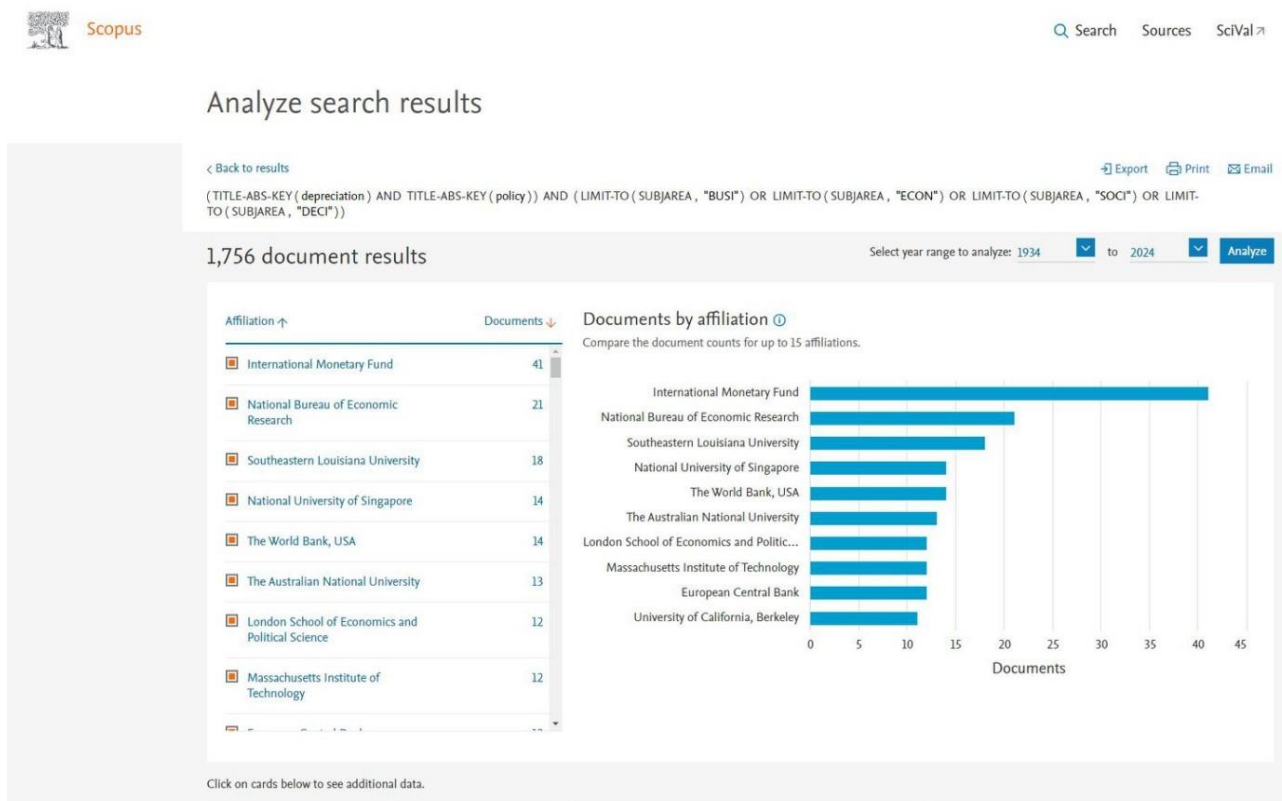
Scopus

Search Sources SciVal

Analyze search results

< Back to results

Export Print Email

( TITLE-ABS-KEY ( depreciation ) AND TITLE-ABS-KEY ( policy ) ) AND ( LIMIT-TO ( SUBJAREA , "BUSI" ) OR LIMIT-TO ( SUBJAREA , "ECON" ) OR LIMIT-TO ( SUBJAREA , "SOCI" ) OR LIMIT-TO ( SUBJAREA , "DECI" ) )

1,756 document results

Select year range to analyze: 1934 to 2024 Analyze

| Affiliation | Documents |
|---|---|
| International Monetary Fund | 41 |
| National Bureau of Economic Research | 21 |
| Southeastern Louisiana University | 18 |
| National University of Singapore | 14 |
| The World Bank, USA | 14 |
| The Australian National University | 13 |
| London School of Economics and Political Science | 12 |
| Massachusetts Institute of Technology | 12 |
| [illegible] | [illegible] |

Documents by affiliation

Compare the document counts for up to 15 affiliations.

International Monetary Fund
National Bureau of Economic Research
Southeastern Louisiana University
National University of Singapore
The World Bank, USA
The Australian National University
London School of Economics and Politic...
Massachusetts Institute of Technology
European Central Bank
University of California, Berkeley

0 5 10 15 20 25 30 35 40 45

Documents

Click on cards below to see additional data.